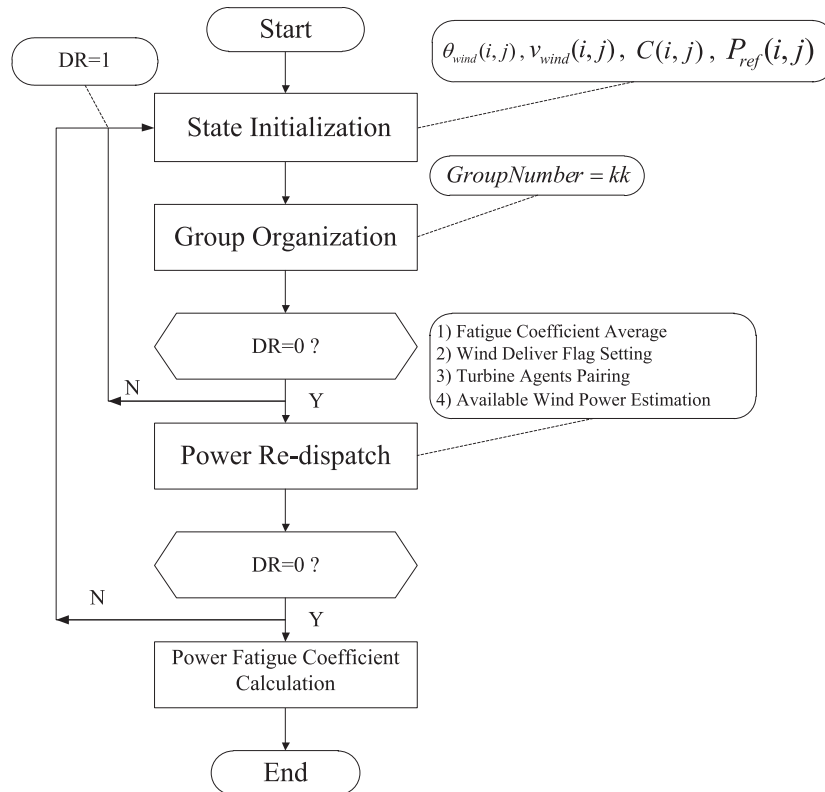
Start

DR=1

$\theta_{wind}(i,j), v_{wind}(i,j), C(i,j), P_{ref}(i,j)$

State Initialization

$GroupNumber = kk$

Group Organization

DR=0 ?

1) Fatigue Coefficient Average
2) Wind Deliver Flag Setting
3) Turbine Agents Pairing
4) Available Wind Power Estimation

N

Y

Power Re-dispatch

DR=0 ?

N

Y

Power Fatigue Coefficient Calculation

End